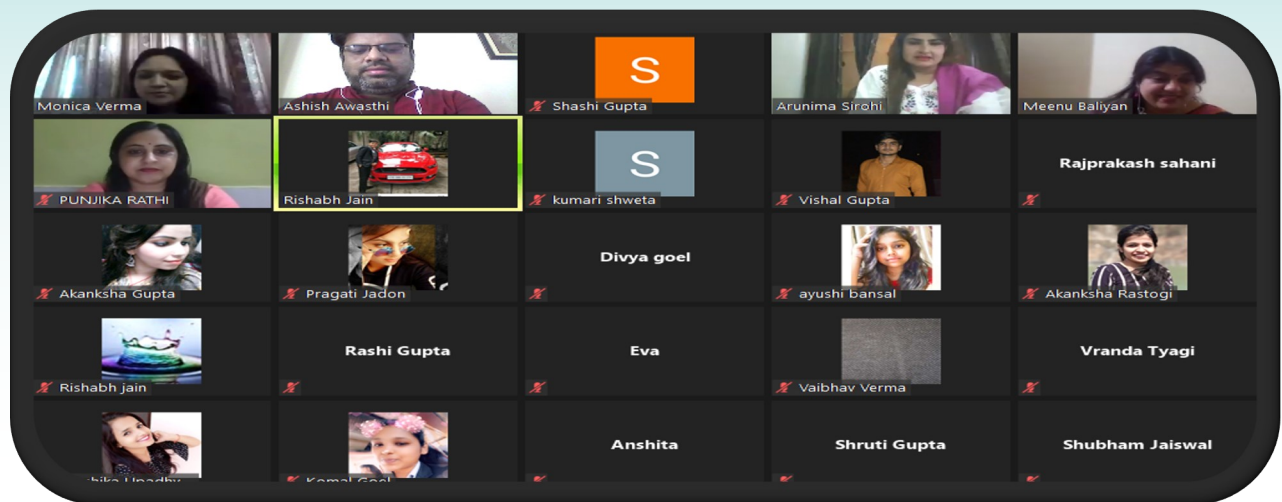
Monica Verma

Ashish Awasthi

S
Shashi Gupta

Arunima Sirohi

Meenu Baliyan

PUNJIKA RATHI

Rishabh Jain

S
kumari shweta

Vishal Gupta

Rajprakash sahani

Akanksha Gupta

Pragati Jadon

Divya goel

ayushi bansal

Akanksha Rastogi

Rishabh jain

Rashi Gupta

Eva

Vaibhav Verma

Vranda Tyagi

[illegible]hika Upadhy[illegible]

Komal Goel

Anshita

Shruti Gupta

Shubham Jaiswal